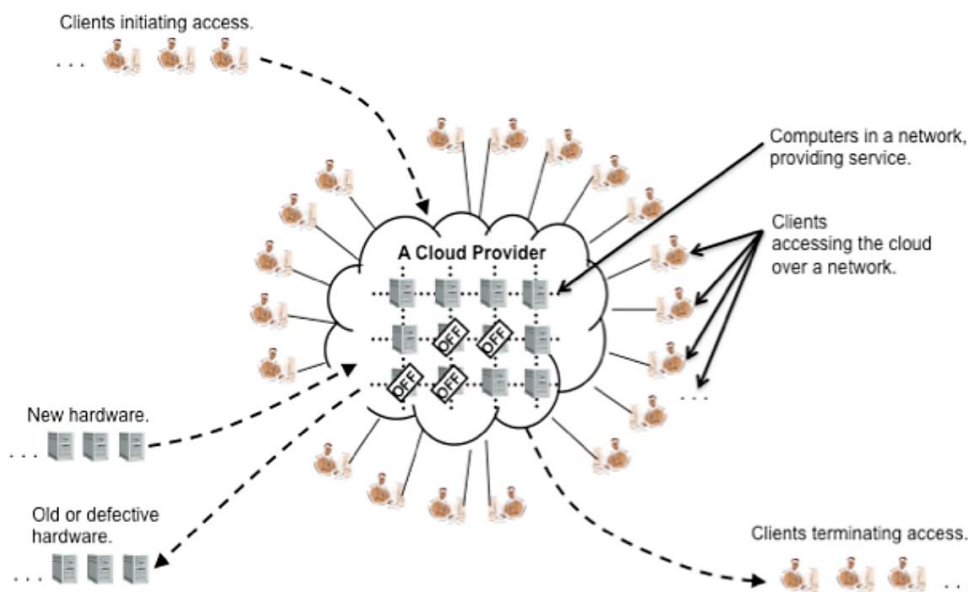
Clients initiating access.

. . .

Computers in a network, providing service.

Clients accessing the cloud over a network.

A Cloud Provider

OFF

OFF

OFF

OFF

. . .

New hardware.

. . .

Old or defective hardware.

. . .

Clients terminating access.

. .